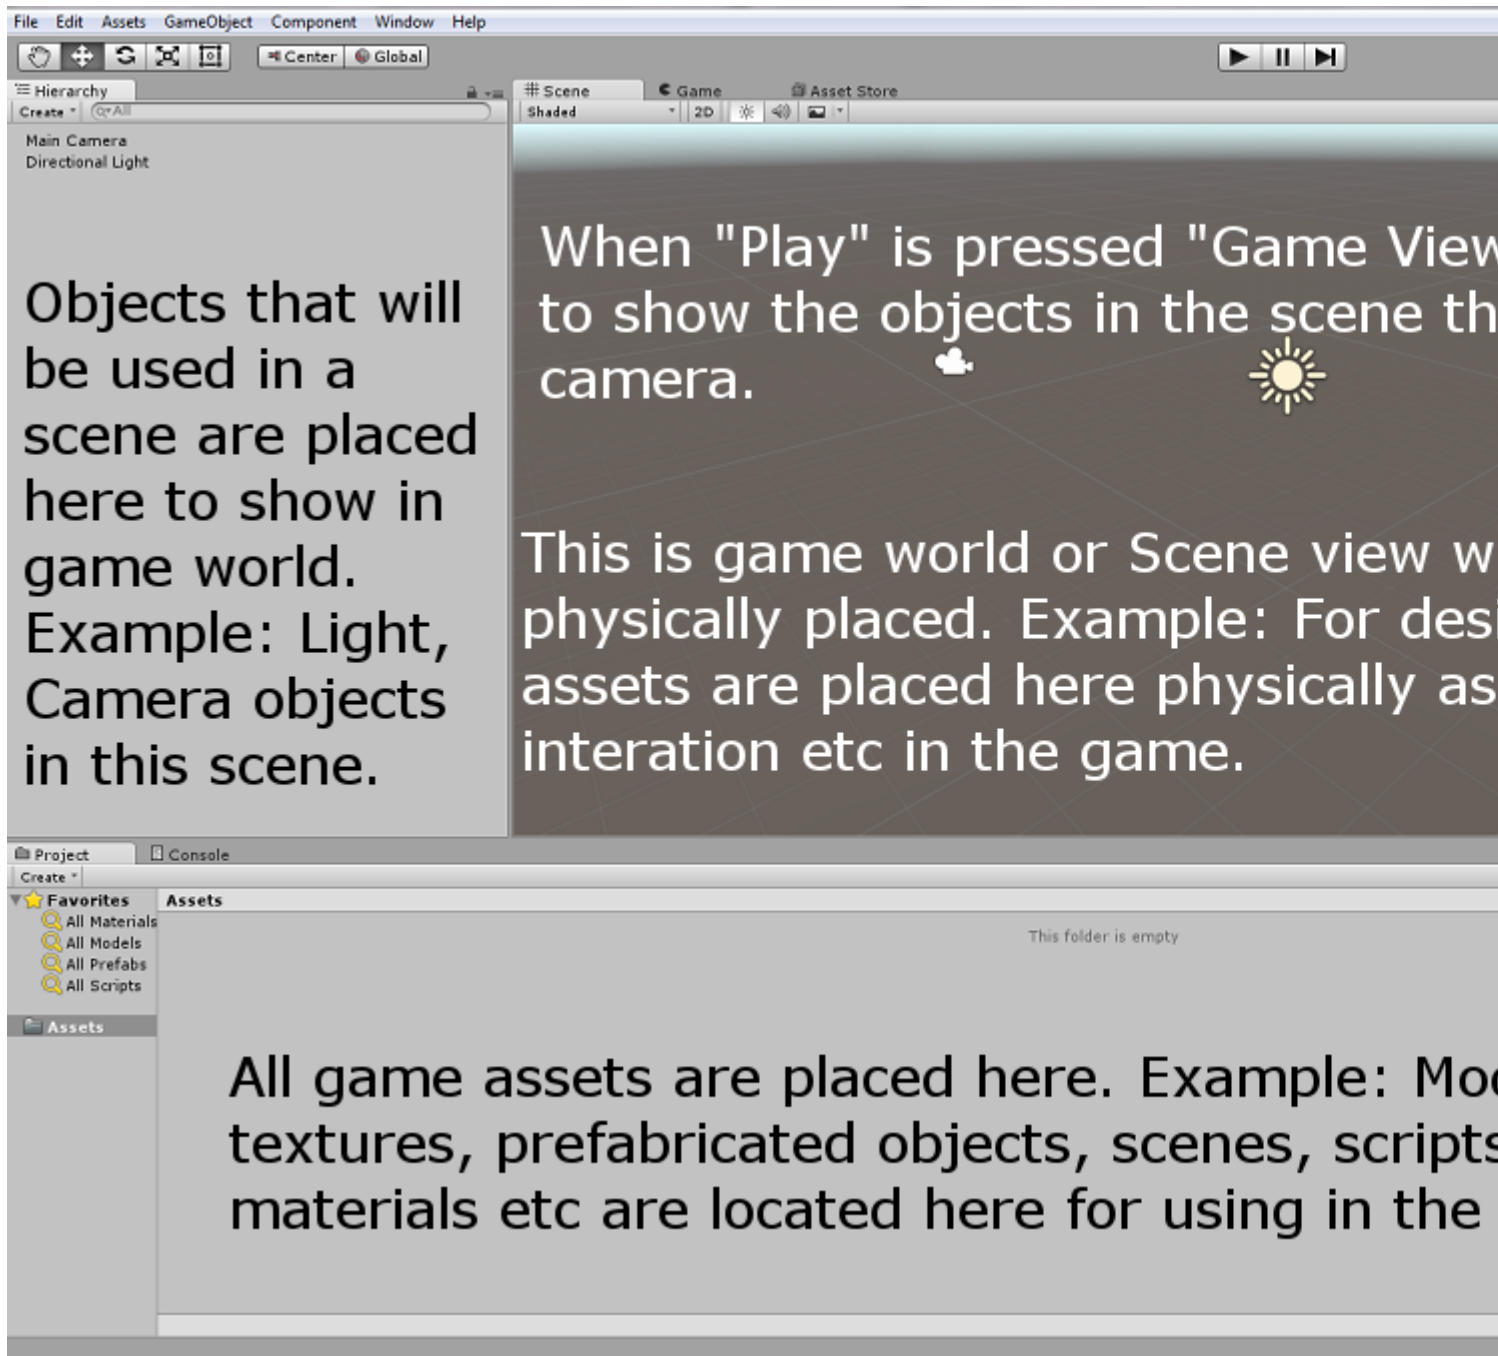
File Edit Assets GameObject Component Window Help

Center Global

Hierarchy
Create
All
Main Camera
Directional Light

Objects that will be used in a scene are placed here to show in game world. Example: Light, Camera objects in this scene.

Scene
Game
Asset Store
Shaded
2D

When "Play" is pressed "Game View to show the objects in the scene th camera.

This is game world or Scene view w physically placed. Example: For desi assets are placed here physically as interation etc in the game.

Project
Console
Create
Favorites
All Materials
All Models
All Prefabs
All Scripts
Assets
Assets
This folder is empty

All game assets are placed here. Example: Mo textures, prefabricated objects, scenes, scripts materials etc are located here for using in the